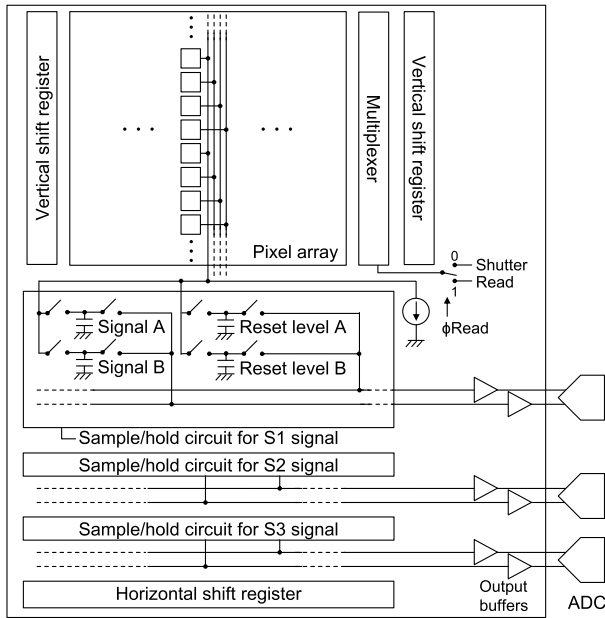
Vertical shift register

Pixel array

Multiplexer

Vertical shift register

0 Shutter
1 Read
ϕRead

Signal A
Signal B
Reset level A
Reset level B

Sample/hold circuit for S1 signal

Sample/hold circuit for S2 signal

Sample/hold circuit for S3 signal

Horizontal shift register

Output buffers

ADC